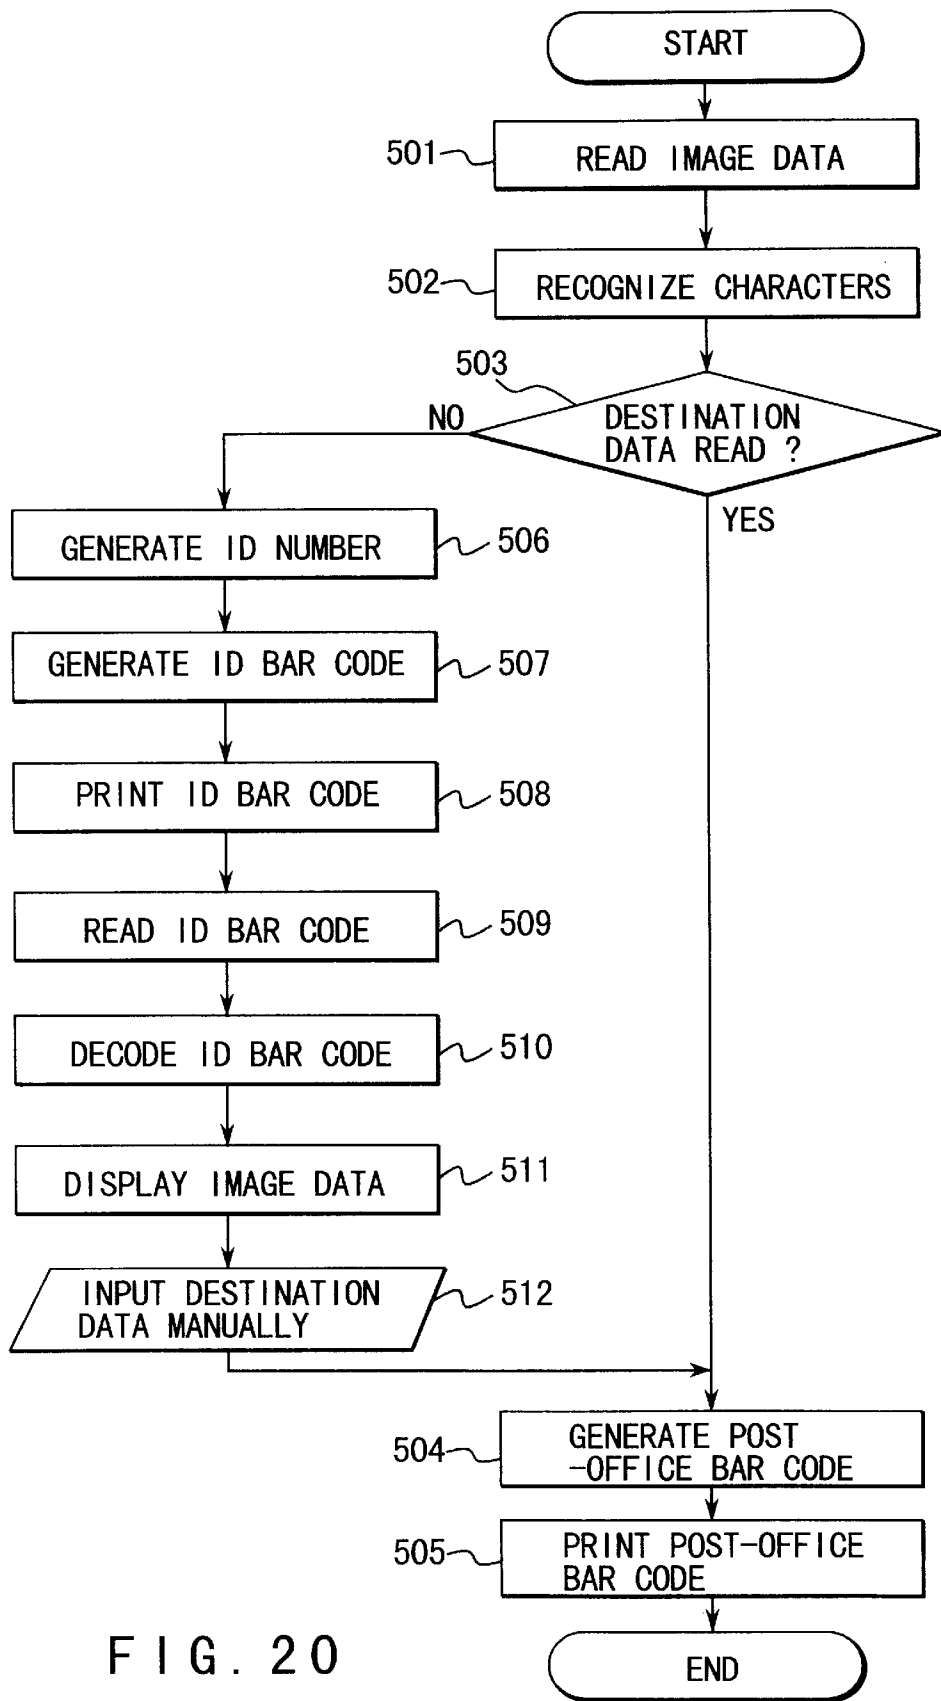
START

501 READ IMAGE DATA

502 RECOGNIZE CHARACTERS

503 DESTINATION DATA READ ?

NO

YES

GENERATE ID NUMBER 506

GENERATE ID BAR CODE 507

PRINT ID BAR CODE 508

READ ID BAR CODE 509

DECODE ID BAR CODE 510

DISPLAY IMAGE DATA 511

INPUT DESTINATION DATA MANUALLY 512

504 GENERATE POST -OFFICE BAR CODE

505 PRINT POST-OFFICE BAR CODE

END

F I G. 20